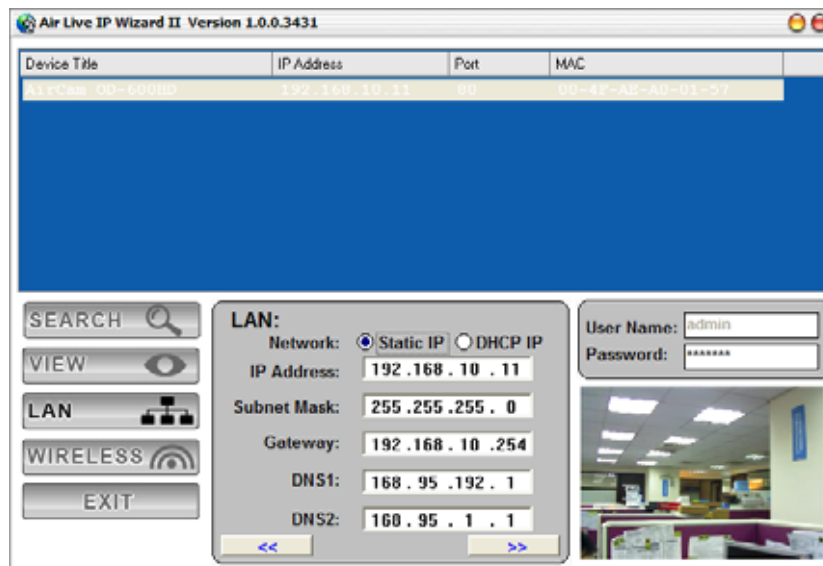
Air Live IP Wizard II Version 1.0.0.3431

| Device Title | IP Address | Port | MAC |
|---|---|---|---|
| AirCam OD-600HD | 192.168.10.11 | 80 | 00-4F-AE-A0-01-57 |

SEARCH
VIEW
LAN
WIRELESS
EXIT

LAN:
Network: Static IP DHCP IP
IP Address: 192 .168 . 10 . 11
Subnet Mask: 255 .255 .255 . 0
Gateway: 192 .168 . 10 .254
DNS1: 168 . 95 .192 . 1
DNS2: 168 . 95 . 1 . 1
<< >>

User Name: admin
Password: *******